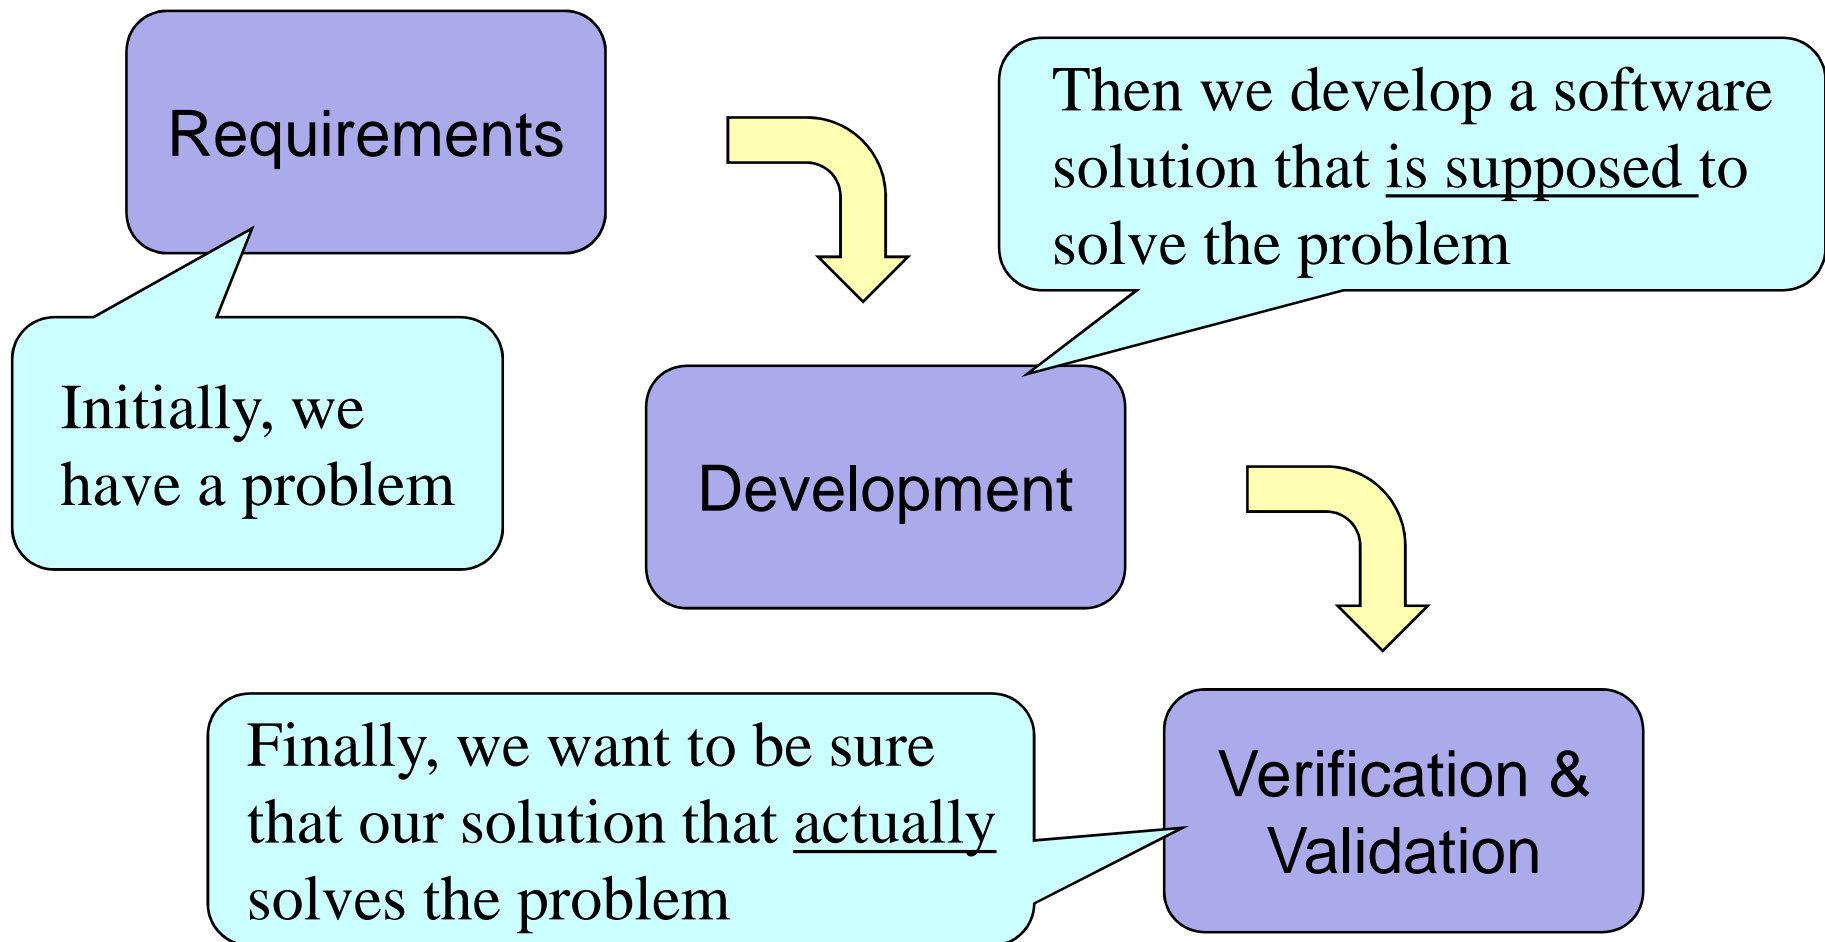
Requirements

Initially, we have a problem

Then we develop a software solution that is supposed to solve the problem

Development

Verification & Validation

Finally, we want to be sure that our solution that actually solves the problem